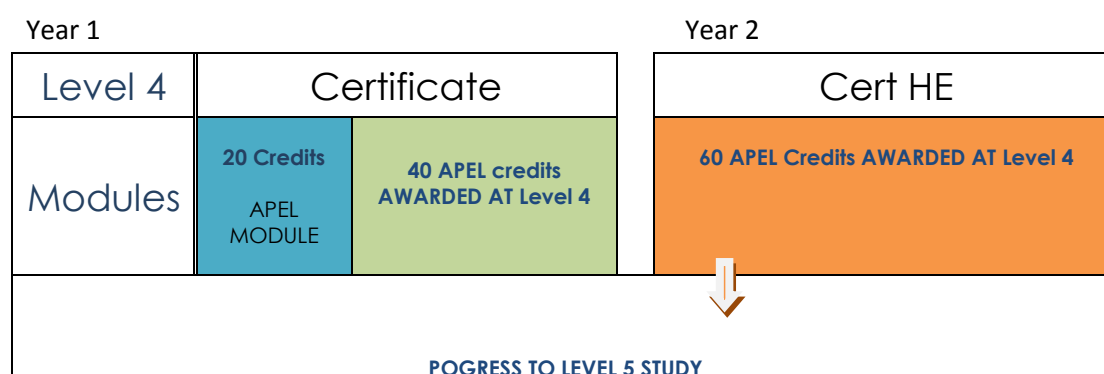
Year 1

Year 2

| Level 4 | Certificate | | Cert HE |
|---|---|---|---|
| Modules | 20 Credits APEL MODULE | 40 APEL credits AWARDED AT Level 4 | 60 APEL Credits AWARDED AT Level 4 |

POGRESS TO LEVEL 5 STUDY